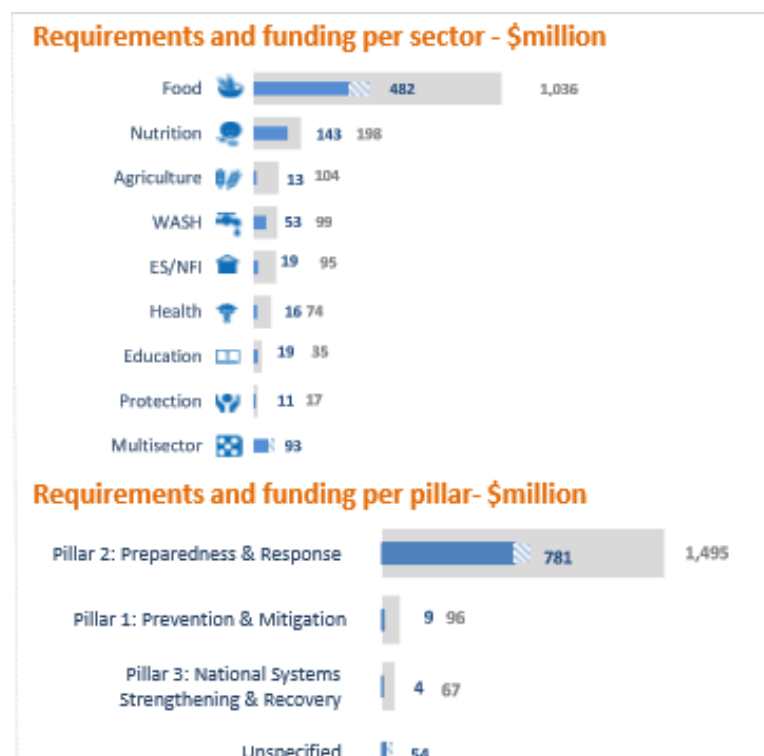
Requirements and funding per sector - $million

Food 482 1,036

Nutrition 143 198

Agriculture 13 104

WASH 53 99

ES/NFI 19 95

Health 16 74

Education 19 35

Protection 11 17

Multisector 93

Requirements and funding per pillar- $million

Pillar 2: Preparedness & Response 781 1,495

Pillar 1: Prevention & Mitigation 9 96

Pillar 3: National Systems Strengthening & Recovery 4 67

Unspecified 54